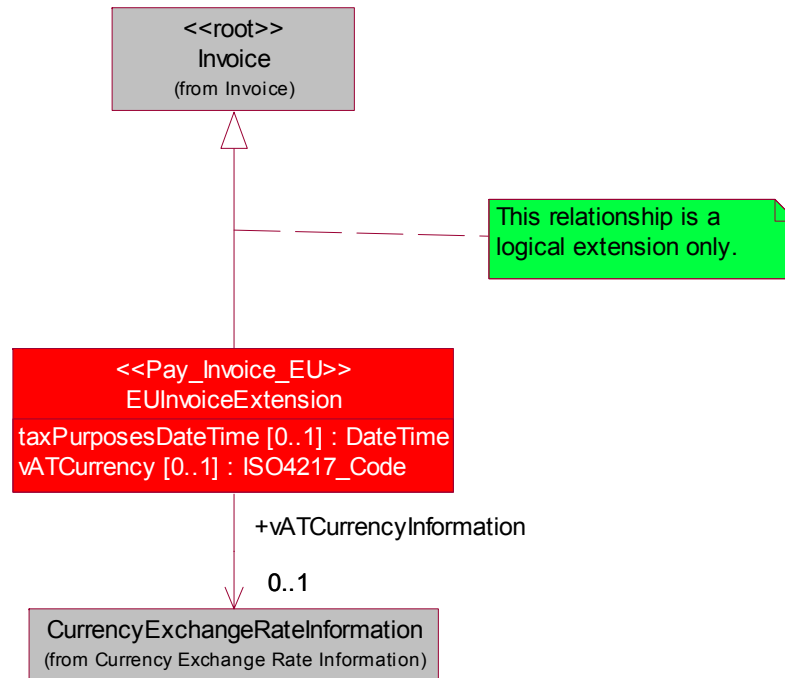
<<root>>
Invoice
(from Invoice)

This relationship is a logical extension only.

<<Pay_Invoice_EU>>
EUInvoiceExtension

taxPurposesDateTime [0..1] : DateTime
vATCurrency [0..1] : ISO4217_Code

+vATCurrencyInformation

0..1

CurrencyExchangeRateInformation
(from Currency Exchange Rate Information)